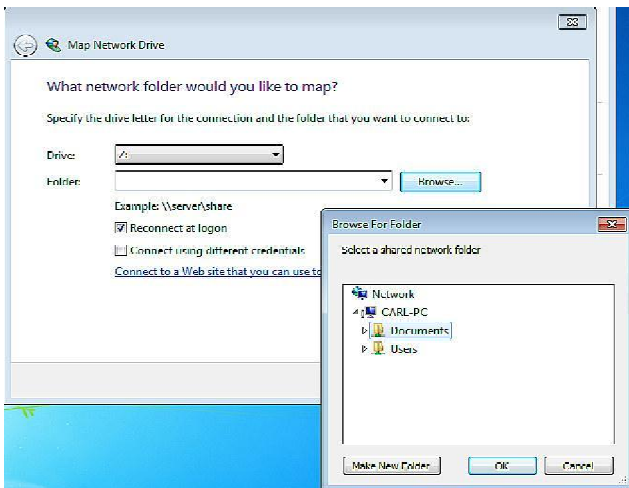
Map Network Drive

What network folder would you like to map?

Specify the drive letter for the connection and the folder that you want to connect to:

Drive: Z:

Folder:

Browse...

Example: \\server\share

Reconnect at logon

Connect using different credentials

Connect to a Web site that you can use to

Browse For Folder

Select a shared network folder

Network

CARL-PC

Documents

Users

Make New Folder

OK

Cancel